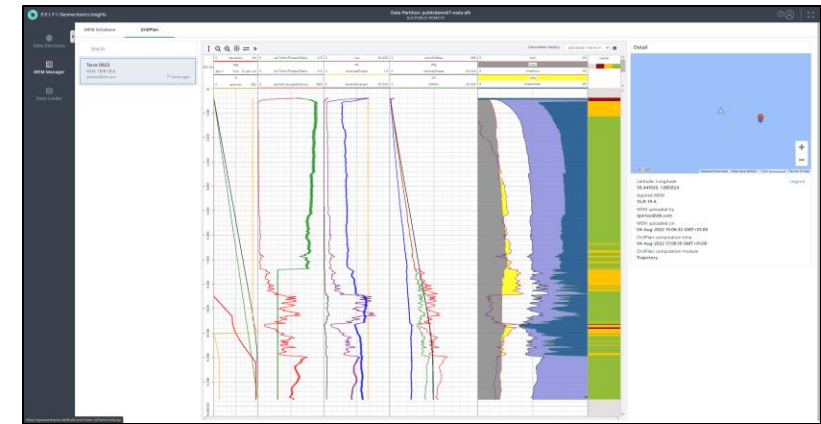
DELFI Geomechanics Insights

Data Partition: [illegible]

Data Elements

MEM Manager

Data Loader

MEM Database

DrillPlan

Search

Terra 0022

MEM: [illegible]

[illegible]

Calculation History

Detail

Latitude, Longitude
58.44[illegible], 1.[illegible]
Applied MEM
TU-19 A
MEM uploaded by
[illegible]
MEM uploaded on
04-Aug-2022 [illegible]
DrillPlan computation time
04-Aug-2022 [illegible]
DrillPlan computation module
Trajectory

Legend

+

−